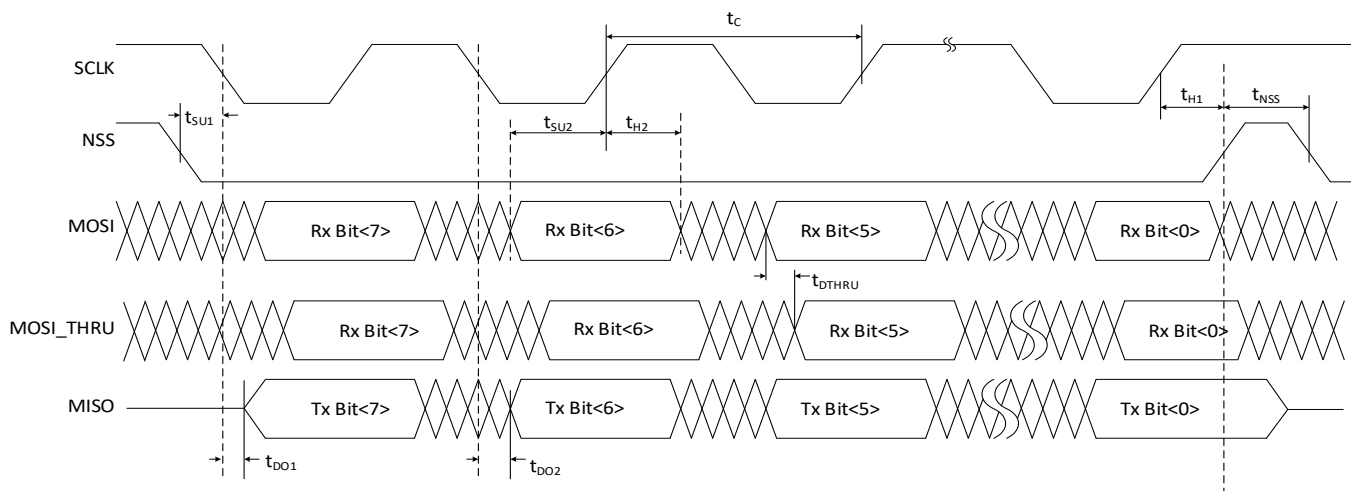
$t_C$

SCLK

$t_{SU1}$

NSS

$t_{SU2}$

$t_{H2}$

$t_{H1}$

$t_{NSS}$

MOSI

Rx Bit<7>

Rx Bit<6>

Rx Bit<5>

Rx Bit<0>

$t_{DTHRU}$

MOSI_THRU

Rx Bit<7>

Rx Bit<6>

Rx Bit<5>

Rx Bit<0>

MISO

Tx Bit<7>

Tx Bit<6>

Tx Bit<5>

Tx Bit<0>

$t_{DO1}$

$t_{DO2}$